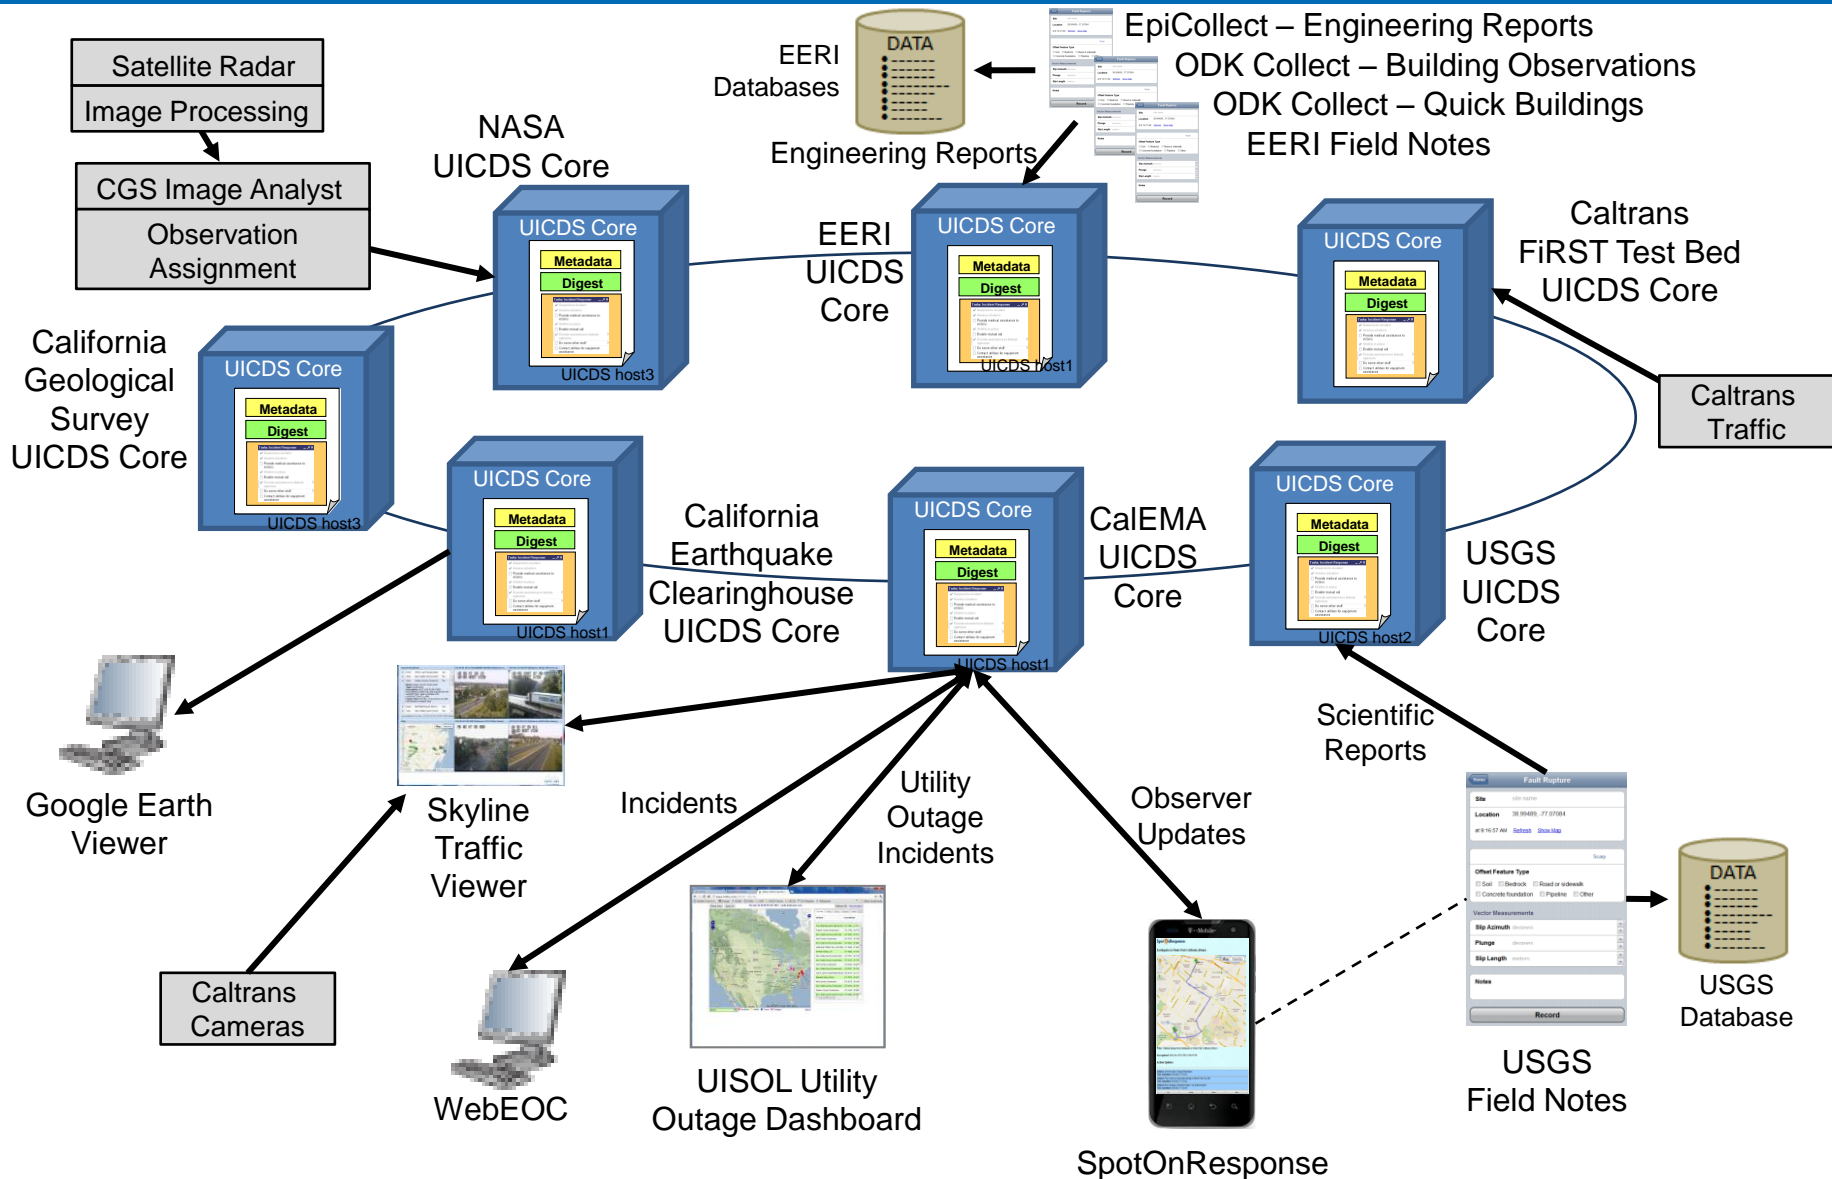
Satellite Radar
Image Processing

CGS Image Analyst
Observation Assignment

NASA UICDS Core

EERI Databases

DATA

EpiCollect – Engineering Reports
ODK Collect – Building Observations
ODK Collect – Quick Buildings
EERI Field Notes

Engineering Reports

UICDS Core
Metadata
Digest
UICDS host3

EERI UICDS Core

UICDS Core
Metadata
Digest
UICDS host1

UICDS Core
Metadata
Digest

Caltrans FiRST Test Bed UICDS Core

Caltrans Traffic

California Geological Survey UICDS Core

UICDS Core
Metadata
Digest
UICDS host3

UICDS Core
Metadata
Digest
UICDS host1

California Earthquake Clearinghouse UICDS Core

UICDS Core
Metadata
Digest
UICDS host1

CalEMA UICDS Core

UICDS Core
Metadata
Digest
UICDS host2

USGS UICDS Core

Scientific Reports

Google Earth Viewer

Skyline Traffic Viewer

Incidents

Utility Outage Incidents

Observer Updates

Fault Rupture

DATA

USGS Database

Caltrans Cameras

WebEOC

UISOL Utility Outage Dashboard

SpotOnResponse

USGS Field Notes